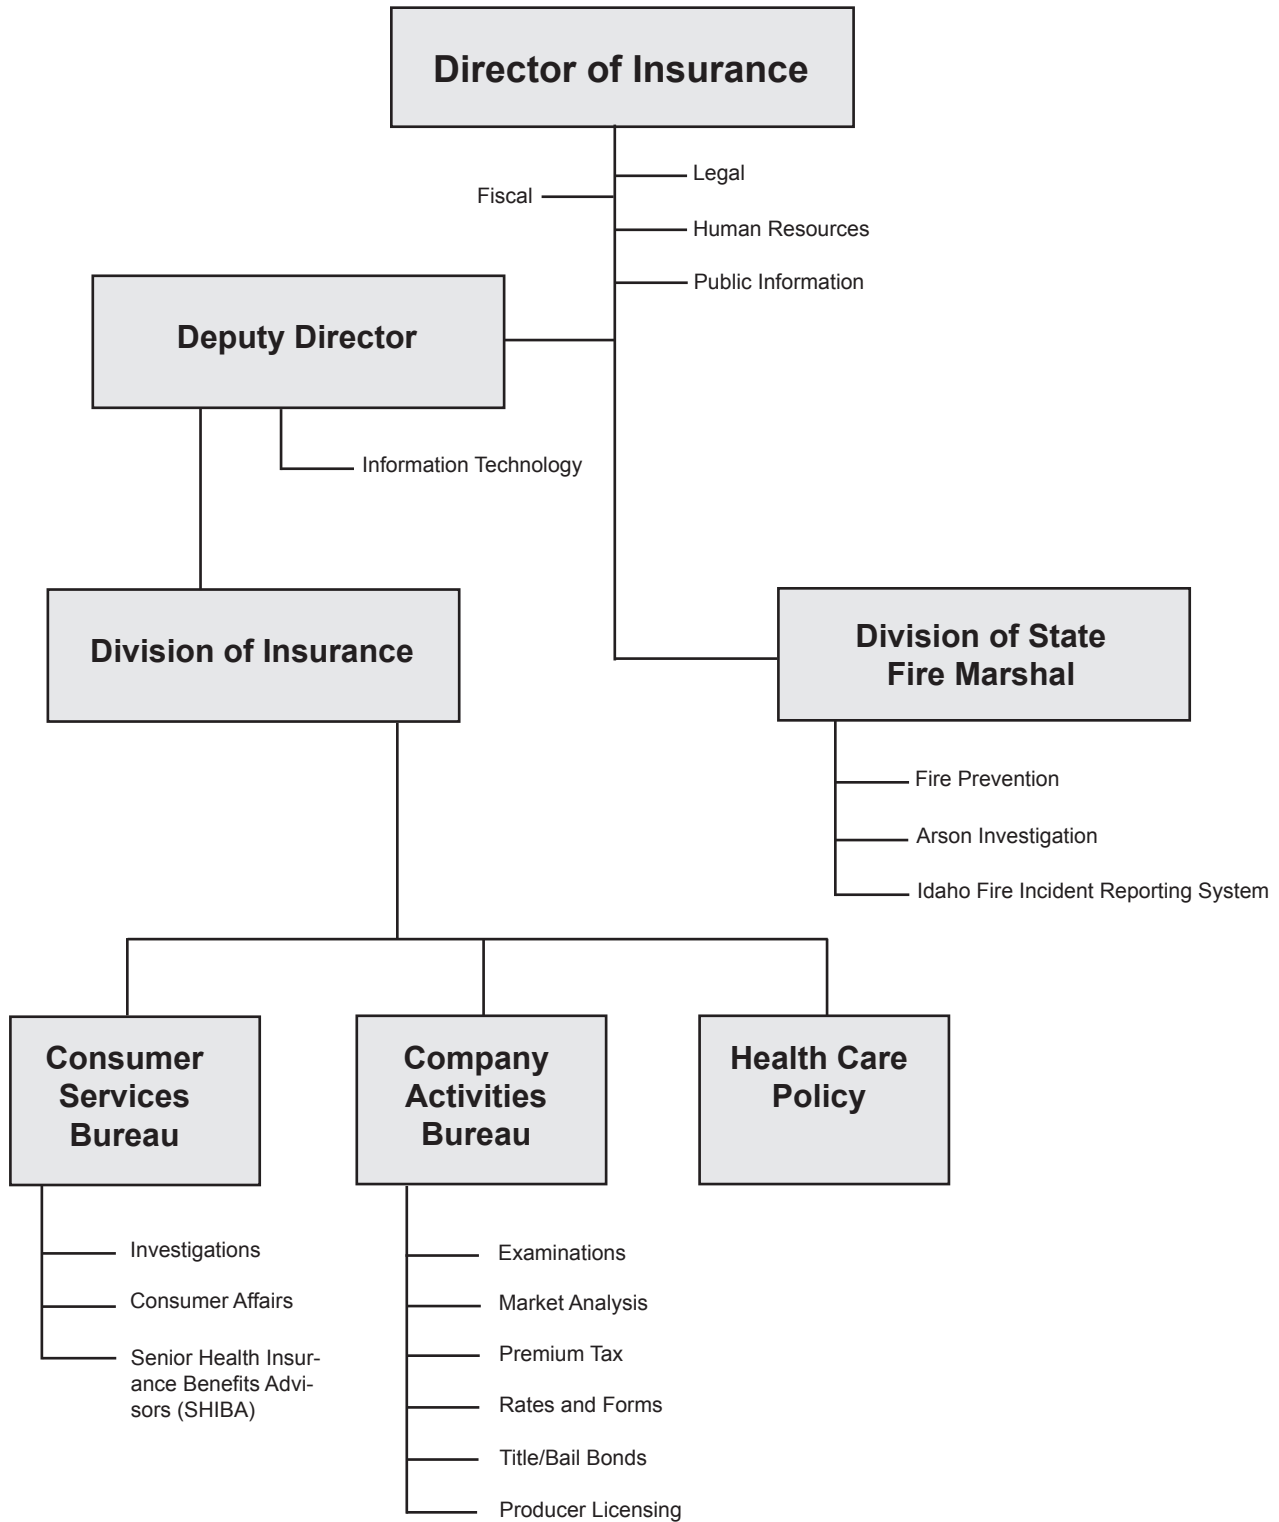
Director of Insurance

Legal

Fiscal

Human Resources

Public Information

Deputy Director

Information Technology

Division of Insurance

Division of State Fire Marshal

Fire Prevention

Arson Investigation

Idaho Fire Incident Reporting System

Consumer Services Bureau

Company Activities Bureau

Health Care Policy

Investigations

Consumer Affairs

Senior Health Insurance Benefits Advisors (SHIBA)

Examinations

Market Analysis

Premium Tax

Rates and Forms

Title/Bail Bonds

Producer Licensing